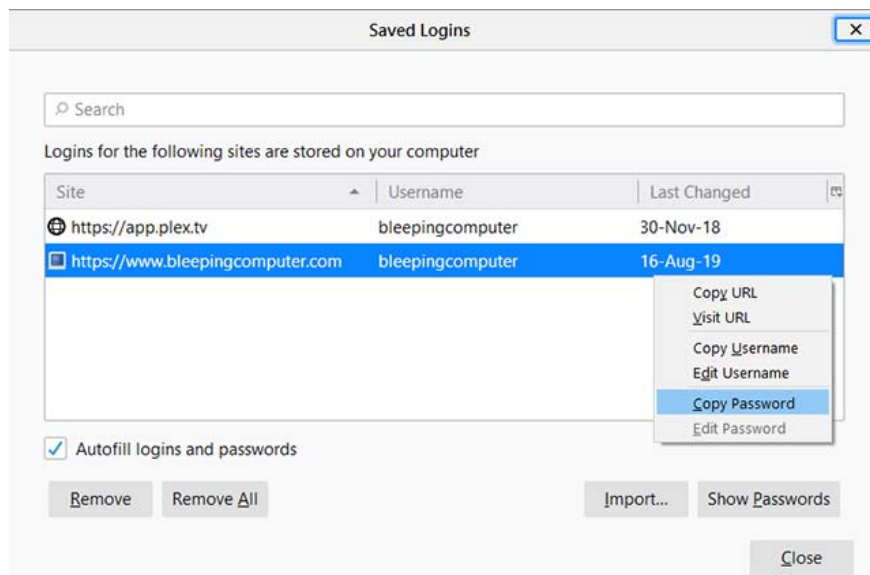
Saved Logins

Search

Logins for the following sites are stored on your computer

| Site | Username | Last Changed |
|---|---|---|
| https://app.plex.tv | bleepingcomputer | 30-Nov-18 |
| https://www.bleepingcomputer.com | bleepingcomputer | 16-Aug-19 |

Copy URL
Visit URL
Copy Username
Edit Username
Copy Password
Edit Password

Autofill logins and passwords

Remove
Remove All
Import...
Show Passwords
Close